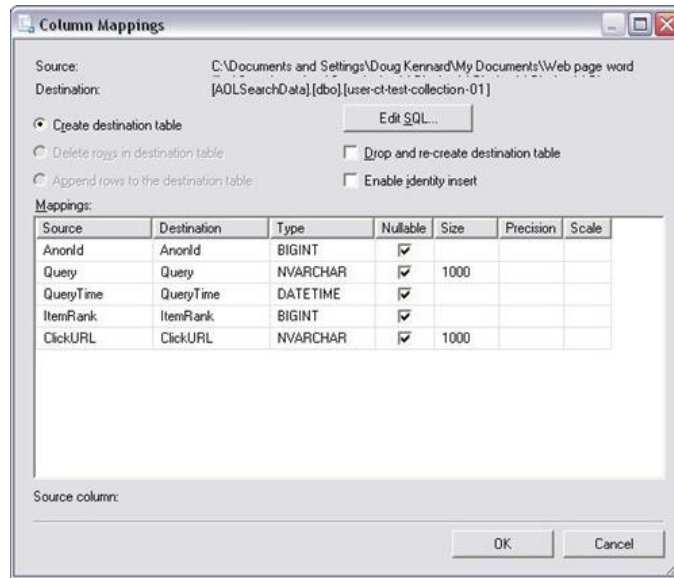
Column Mappings

Source: C:\Documents and Settings\Doug Kennard\My Documents\Web page word
Destination: [AOLSearchData].[dbo].[user-ct-test-collection-01]

Create destination table

Edit SQL...

Delete rows in destination table

Drop and re-create destination table

Append rows to the destination table

Enable identity insert

Mappings:

| Source | Destination | Type | Nullable | Size | Precision | Scale |
|---|---|---|---|---|---|---|
| AnonId | AnonId | BIGINT | ☑ | | | |
| Query | Query | NVARCHAR | ☑ | 1000 | | |
| QueryTime | QueryTime | DATETIME | ☑ | | | |
| ItemRank | ItemRank | BIGINT | ☑ | | | |
| ClickURL | ClickURL | NVARCHAR | ☑ | 1000 | | |

Source column:

OK

Cancel